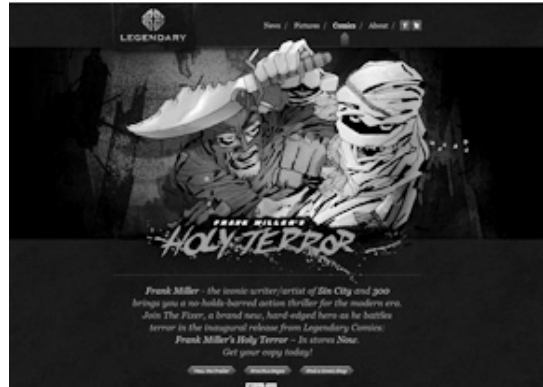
LEGENDARY

News / Pictures / Comics / About / f t

FRANK MILLER'S
HOLY TERROR

Frank Miller – the iconic writer/artist of Sin City and 300 brings you a no-holds-barred action thriller for the modern era. Join The Fixer, a brand new, hard-edged hero as he battles terror in the inaugural release from Legendary Comics: Frank Miller's Holy Terror – In stores Now. Get your copy today!

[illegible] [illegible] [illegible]